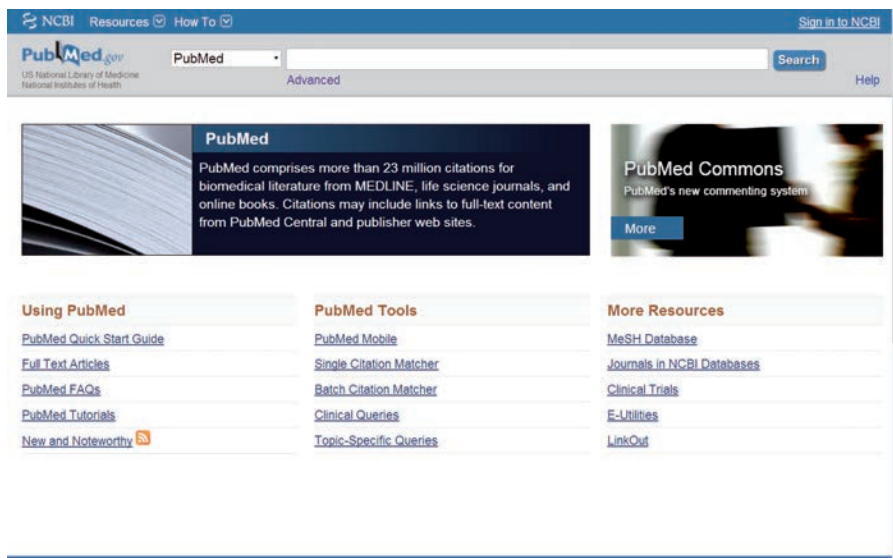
NCBI Resources How To

Sign in to NCBI

PubMed.gov
US National Library of Medicine
National Institutes of Health

PubMed

Search

Advanced

Help

PubMed

PubMed comprises more than 23 million citations for biomedical literature from MEDLINE, life science journals, and online books. Citations may include links to full-text content from PubMed Central and publisher web sites.

PubMed Commons
PubMed's new commenting system

More

Using PubMed

PubMed Quick Start Guide

Full Text Articles

PubMed FAQs

PubMed Tutorials

New and Noteworthy

PubMed Tools

PubMed Mobile

Single Citation Matcher

Batch Citation Matcher

Clinical Queries

Topic-Specific Queries

More Resources

MeSH Database

Journals in NCBI Databases

Clinical Trials

E-Utilities

LinkOut